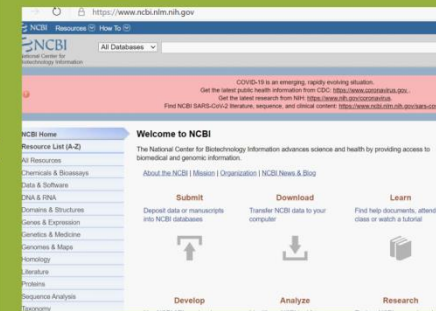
https://www.ncbi.nlm.nih.gov

NCBI Resources How To

NCBI National Center for Biotechnology Information

All Databases

COVID-19 is an emerging, rapidly evolving situation.
Get the latest public health information from CDC: https://www.coronavirus.gov.
Get the latest research from NIH: https://www.nih.gov/coronavirus.
Find NCBI SARS-CoV-2 literature, sequence, and clinical content: https://www.ncbi.nlm.nih.gov/sars-co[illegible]

NCBI Home
Resource List (A-Z)
All Resources
Chemicals & Bioassays
Data & Software
DNA & RNA
Domains & Structures
Genes & Expression
Genetics & Medicine
Genomes & Maps
Homology
Literature
Proteins
Sequence Analysis
Taxonomy

Welcome to NCBI

The National Center for Biotechnology Information advances science and health by providing access to biomedical and genomic information.

About the NCBI | Mission | Organization | NCBI News & Blog

Submit
Deposit data or manuscripts into NCBI databases

Download
Transfer NCBI data to your computer

Learn
Find help documents, attend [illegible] class or watch a tutorial

Develop

Analyze

Research